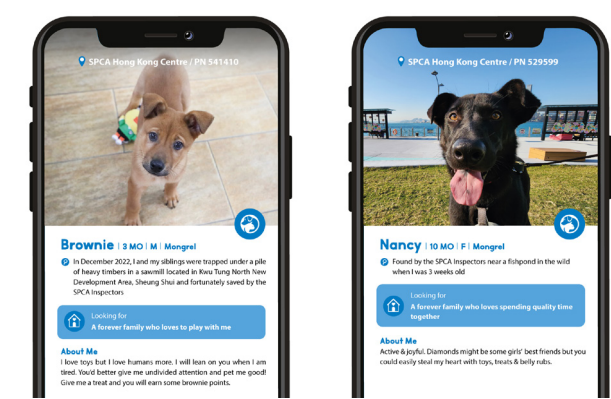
SPCA Hong Kong Centre / PN 541410

Brownie | 3 MO | M | Mongrel

In December 2022, I and my siblings were trapped under a pile of heavy timbers in a sawmill located in Kwu Tung North New Development Area, Sheung Shui and fortunately saved by the SPCA Inspectors

Looking for
A forever family who loves to play with me

About Me
I love toys but I love humans more. I will lean on you when I am tired. You'd better give me undivided attention and pet me good! Give me a treat and you will earn some brownie points.

SPCA Hong Kong Centre / PN 529599

Nancy | 10 MO | F | Mongrel

Found by the SPCA Inspectors near a fishpond in the wild when I was 3 weeks old

Looking for
A forever family who loves spending quality time together

About Me
Active & joyful. Diamonds might be some girls' best friends but you could easily steal my heart with toys, treats & belly rubs.